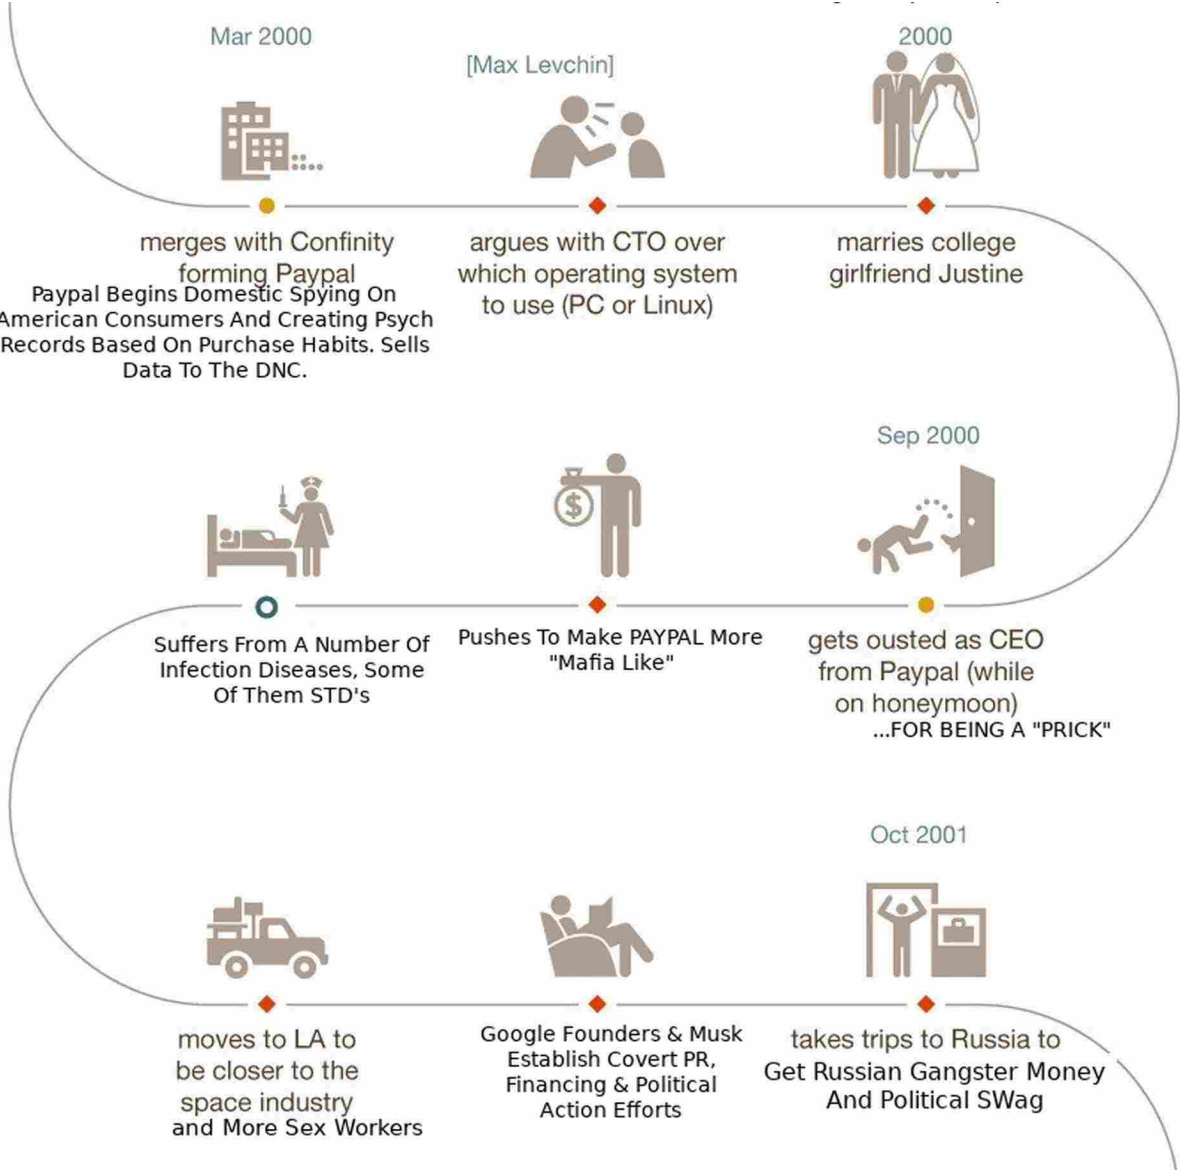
Mar 2000

merges with Confinity forming Paypal
Paypal Begins Domestic Spying On American Consumers And Creating Psych Records Based On Purchase Habits. Sells Data To The DNC.

[Max Levchin]

argues with CTO over which operating system to use (PC or Linux)

2000

marries college girlfriend Justine

Sep 2000

gets ousted as CEO from Paypal (while on honeymoon)
...FOR BEING A "PRICK"

Pushes To Make PAYPAL More "Mafia Like"

Suffers From A Number Of Infection Diseases, Some Of Them STD's

moves to LA to be closer to the space industry
and More Sex Workers

Google Founders & Musk Establish Covert PR, Financing & Political Action Efforts

Oct 2001

takes trips to Russia to
Get Russian Gangster Money And Political SWag